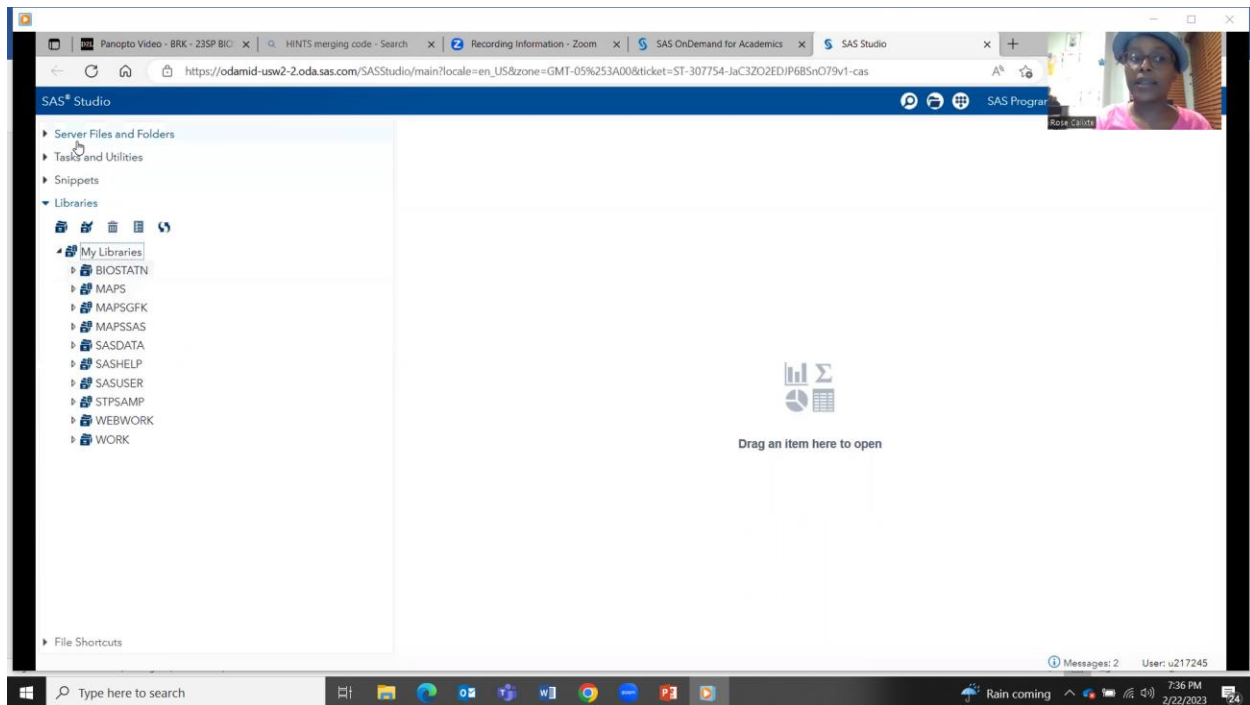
Panopto Video - BRK - 23SP BIO | HINTS merging code - Search | Recording Information - Zoom | SAS OnDemand for Academics | SAS Studio

https://odamid-usw2-2.oda.sas.com/SASStudio/main?locale=en_US&zone=GMT-05%253A00&ticket=ST-307754-JaC3ZO2EDJP6BSnO79v1-cas

SAS® Studio

SAS Prograr

Rose Calixte

Server Files and Folders
Tasks and Utilities
Snippets
Libraries

My Libraries
BIOSTATN
MAPS
MAPSGFK
MAPSSAS
SASDATA
SASHELP
SASUSER
STPSAMP
WEBWORK
WORK

Drag an item here to open

File Shortcuts

Messages: 2 User: u217245

Type here to search

Rain coming 7:36 PM 2/22/2023 24